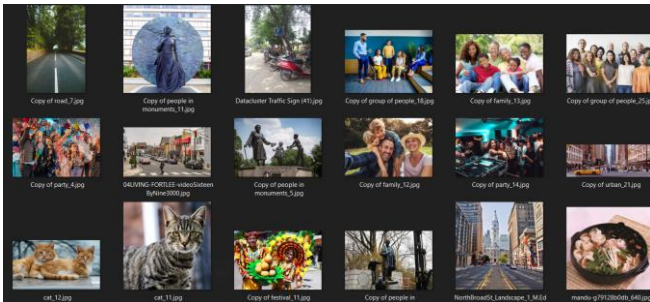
Copy of road_7.jpg

Copy of people in monuments_11.jpg

Datacluster Traffic Sign (41).jpg

Copy of group of people_18.jpg

Copy of family_13.jpg

Copy of group of people_25.jpg

Copy of party_4.jpg

04LIVING-FORTLEE-videoSixteenByNine3000.jpg

Copy of people in monuments_5.jpg

Copy of family_12.jpg

Copy of party_14.jpg

Copy of urban_21.jpg

cat_12.jpg

cat_11.jpg

Copy of festival_11.jpg

Copy of people in

NorthBroadSt_Landscape_1_M.Ed

mandu-g79128b0db_640.jpg